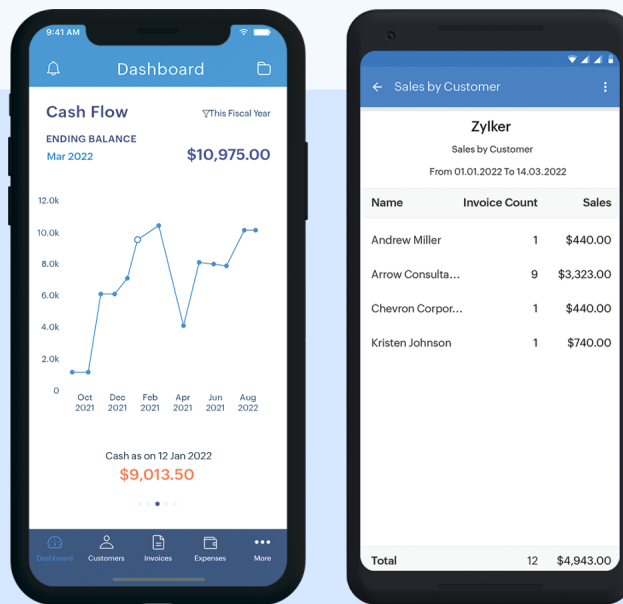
9:41 AM

Dashboard

Cash Flow

This Fiscal Year

ENDING BALANCE

Mar 2022

$10,975.00

12.0k
10.0k
8.0k
6.0k
4.0k
2.0k
0

Oct 2021
Dec 2021
Feb 2021
Apr 2021
Jun 2021
Aug 2022

Cash as on 12 Jan 2022

$9,013.50

Dashboard
Customers
Invoices
Expenses
More

Sales by Customer

Zylker

Sales by Customer

From 01.01.2022 To 14.03.2022

| Name | Invoice Count | Sales |
|---|---|---|
| Andrew Miller | 1 | $440.00 |
| Arrow Consulta... | 9 | $3,323.00 |
| Chevron Corpor... | 1 | $440.00 |
| Kristen Johnson | 1 | $740.00 |
| Total | 12 | $4,943.00 |